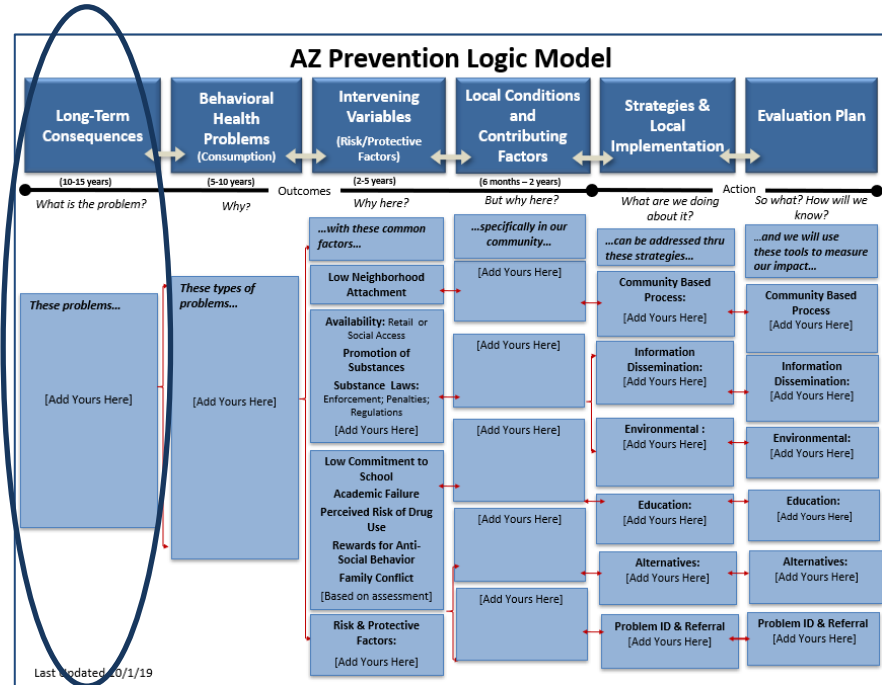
AZ Prevention Logic Model

Long-Term Consequences

Behavioral Health Problems (Consumption)

Intervening Variables (Risk/Protective Factors)

Local Conditions and Contributing Factors

Strategies & Local Implementation

Evaluation Plan

(10-15 years)
What is the problem?

(5-10 years)
Why?

Outcomes

(2-5 years)
Why here?

(6 months – 2 years)
But why here?

Action

What are we doing about it?

So what? How will we know?

These problems...

[Add Yours Here]

These types of problems...

[Add Yours Here]

...with these common factors...

Low Neighborhood Attachment

Availability: Retail or Social Access
Promotion of Substances
Substance Laws: Enforcement; Penalties; Regulations
[Add Yours Here]

Low Commitment to School
Academic Failure
Perceived Risk of Drug Use
Rewards for Anti-Social Behavior
Family Conflict
[Based on assessment]

Risk & Protective Factors:
[Add Yours Here]

...specifically in our community...

[Add Yours Here]

[Add Yours Here]

[Add Yours Here]

[Add Yours Here]

[Add Yours Here]

...can be addressed thru these strategies...

Community Based Process:
[Add Yours Here]

Information Dissemination:
[Add Yours Here]

Environmental :
[Add Yours Here]

Education:
[Add Yours Here]

Alternatives:
[Add Yours Here]

Problem ID & Referral
[Add Yours Here]

...and we will use these tools to measure our impact...

Community Based Process
[Add Yours Here]

Information Dissemination:
[Add Yours Here]

Environmental:
[Add Yours Here]

Education:
[Add Yours Here]

Alternatives:
[Add Yours Here]

Problem ID & Referral
[Add Yours Here]

Last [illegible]dated 10/1/19